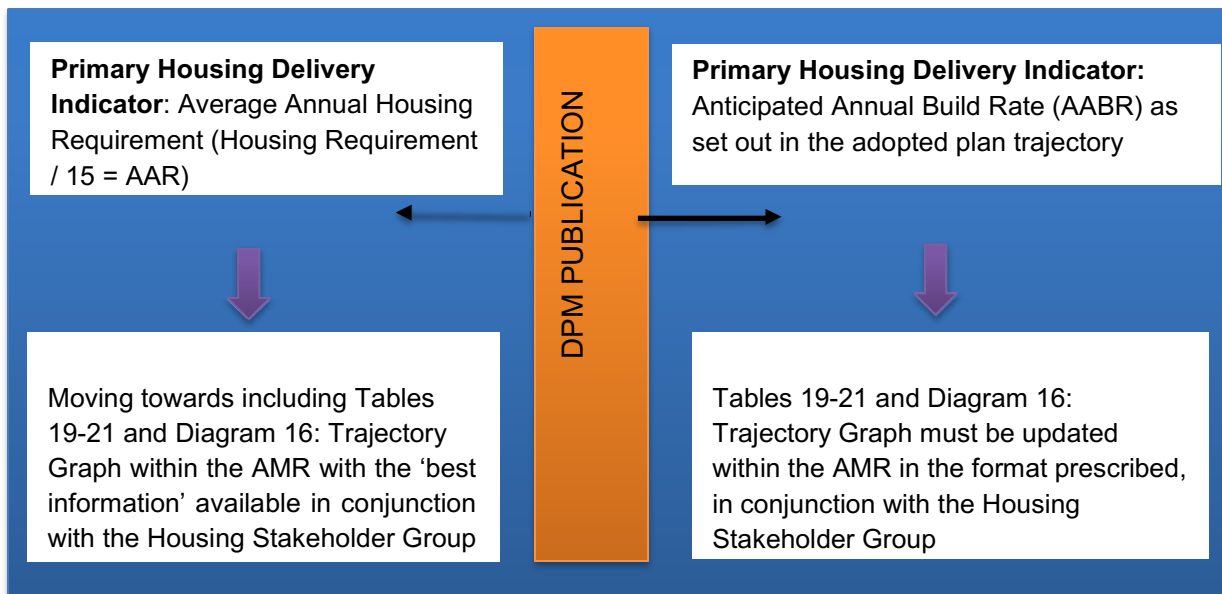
**Primary Housing Delivery Indicator**: Average Annual Housing Requirement (Housing Requirement / 15 = AAR)

Moving towards including Tables 19-21 and Diagram 16: Trajectory Graph within the AMR with the ‘best information’ available in conjunction with the Housing Stakeholder Group

DPM PUBLICATION

**Primary Housing Delivery Indicator:** Anticipated Annual Build Rate (AABR) as set out in the adopted plan trajectory

Tables 19-21 and Diagram 16: Trajectory Graph must be updated within the AMR in the format prescribed, in conjunction with the Housing Stakeholder Group